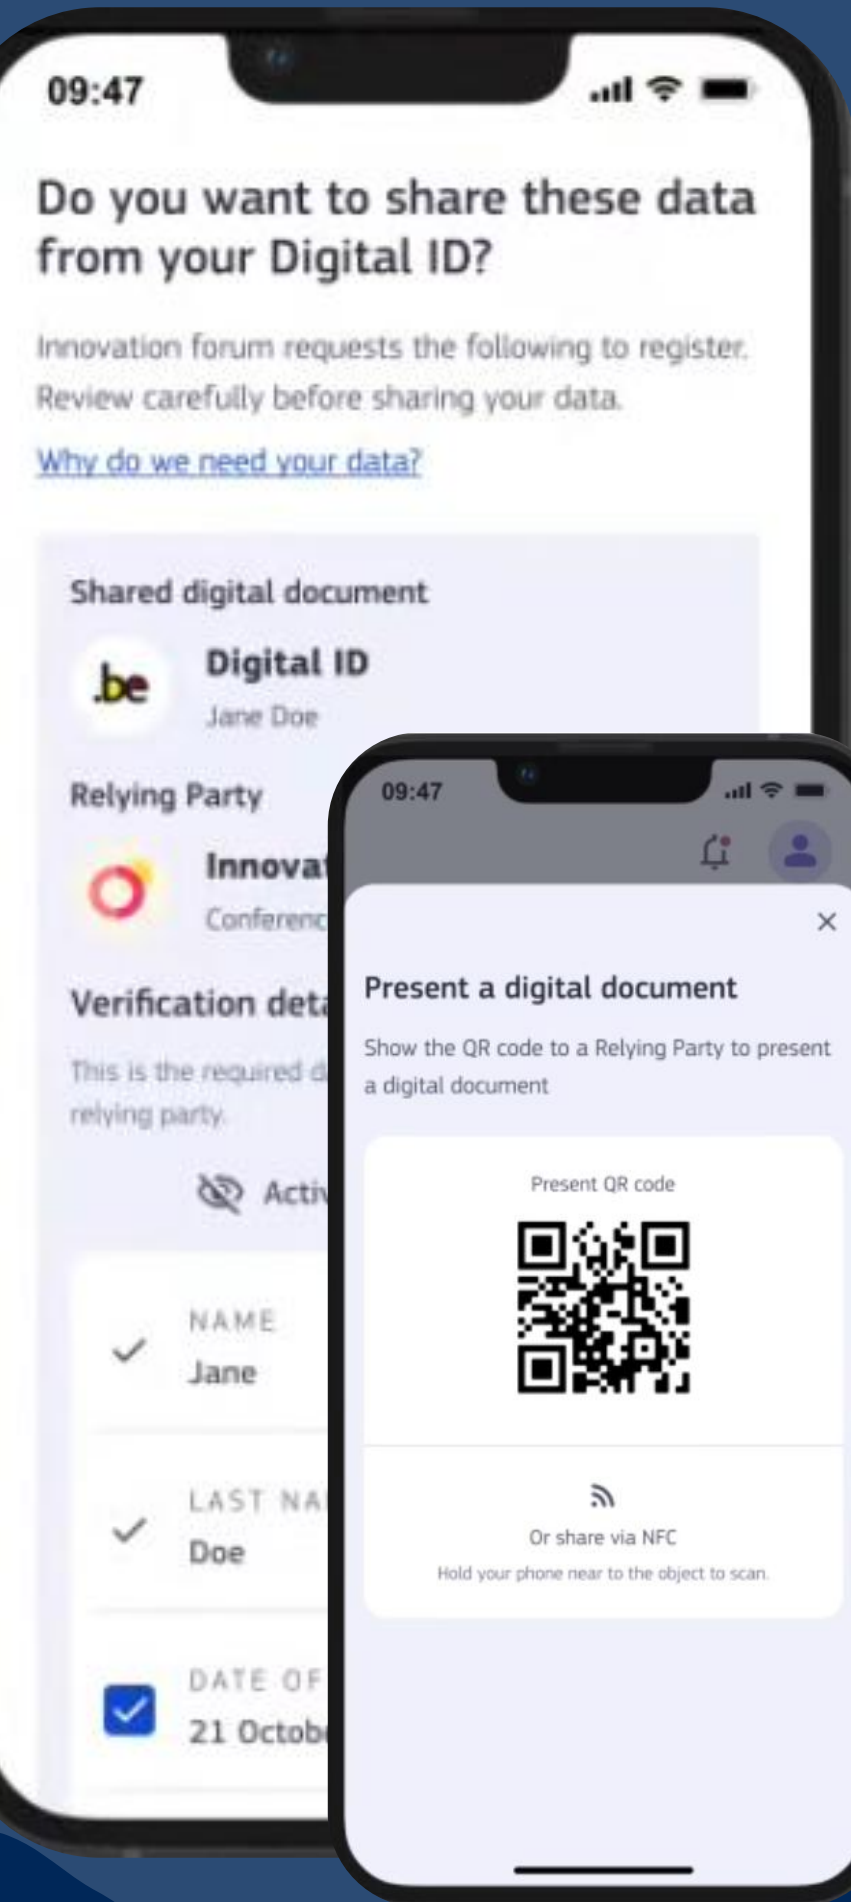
09:47

Do you want to share these data from your Digital ID?

Innovation forum requests the following to register. Review carefully before sharing your data.

Why do we need your data?

Shared digital document

.be

Digital ID

Jane Doe

Relying Party

Innova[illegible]

Conferenc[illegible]

Verification deta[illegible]

This is the required d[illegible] relying party.

Acti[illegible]

NAME

Jane

LAST NA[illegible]

Doe

DATE OF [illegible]

21 Octob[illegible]

09:47

Present a digital document

Show the QR code to a Relying Party to present a digital document

Present QR code

Or share via NFC

Hold your phone near to the object to scan.